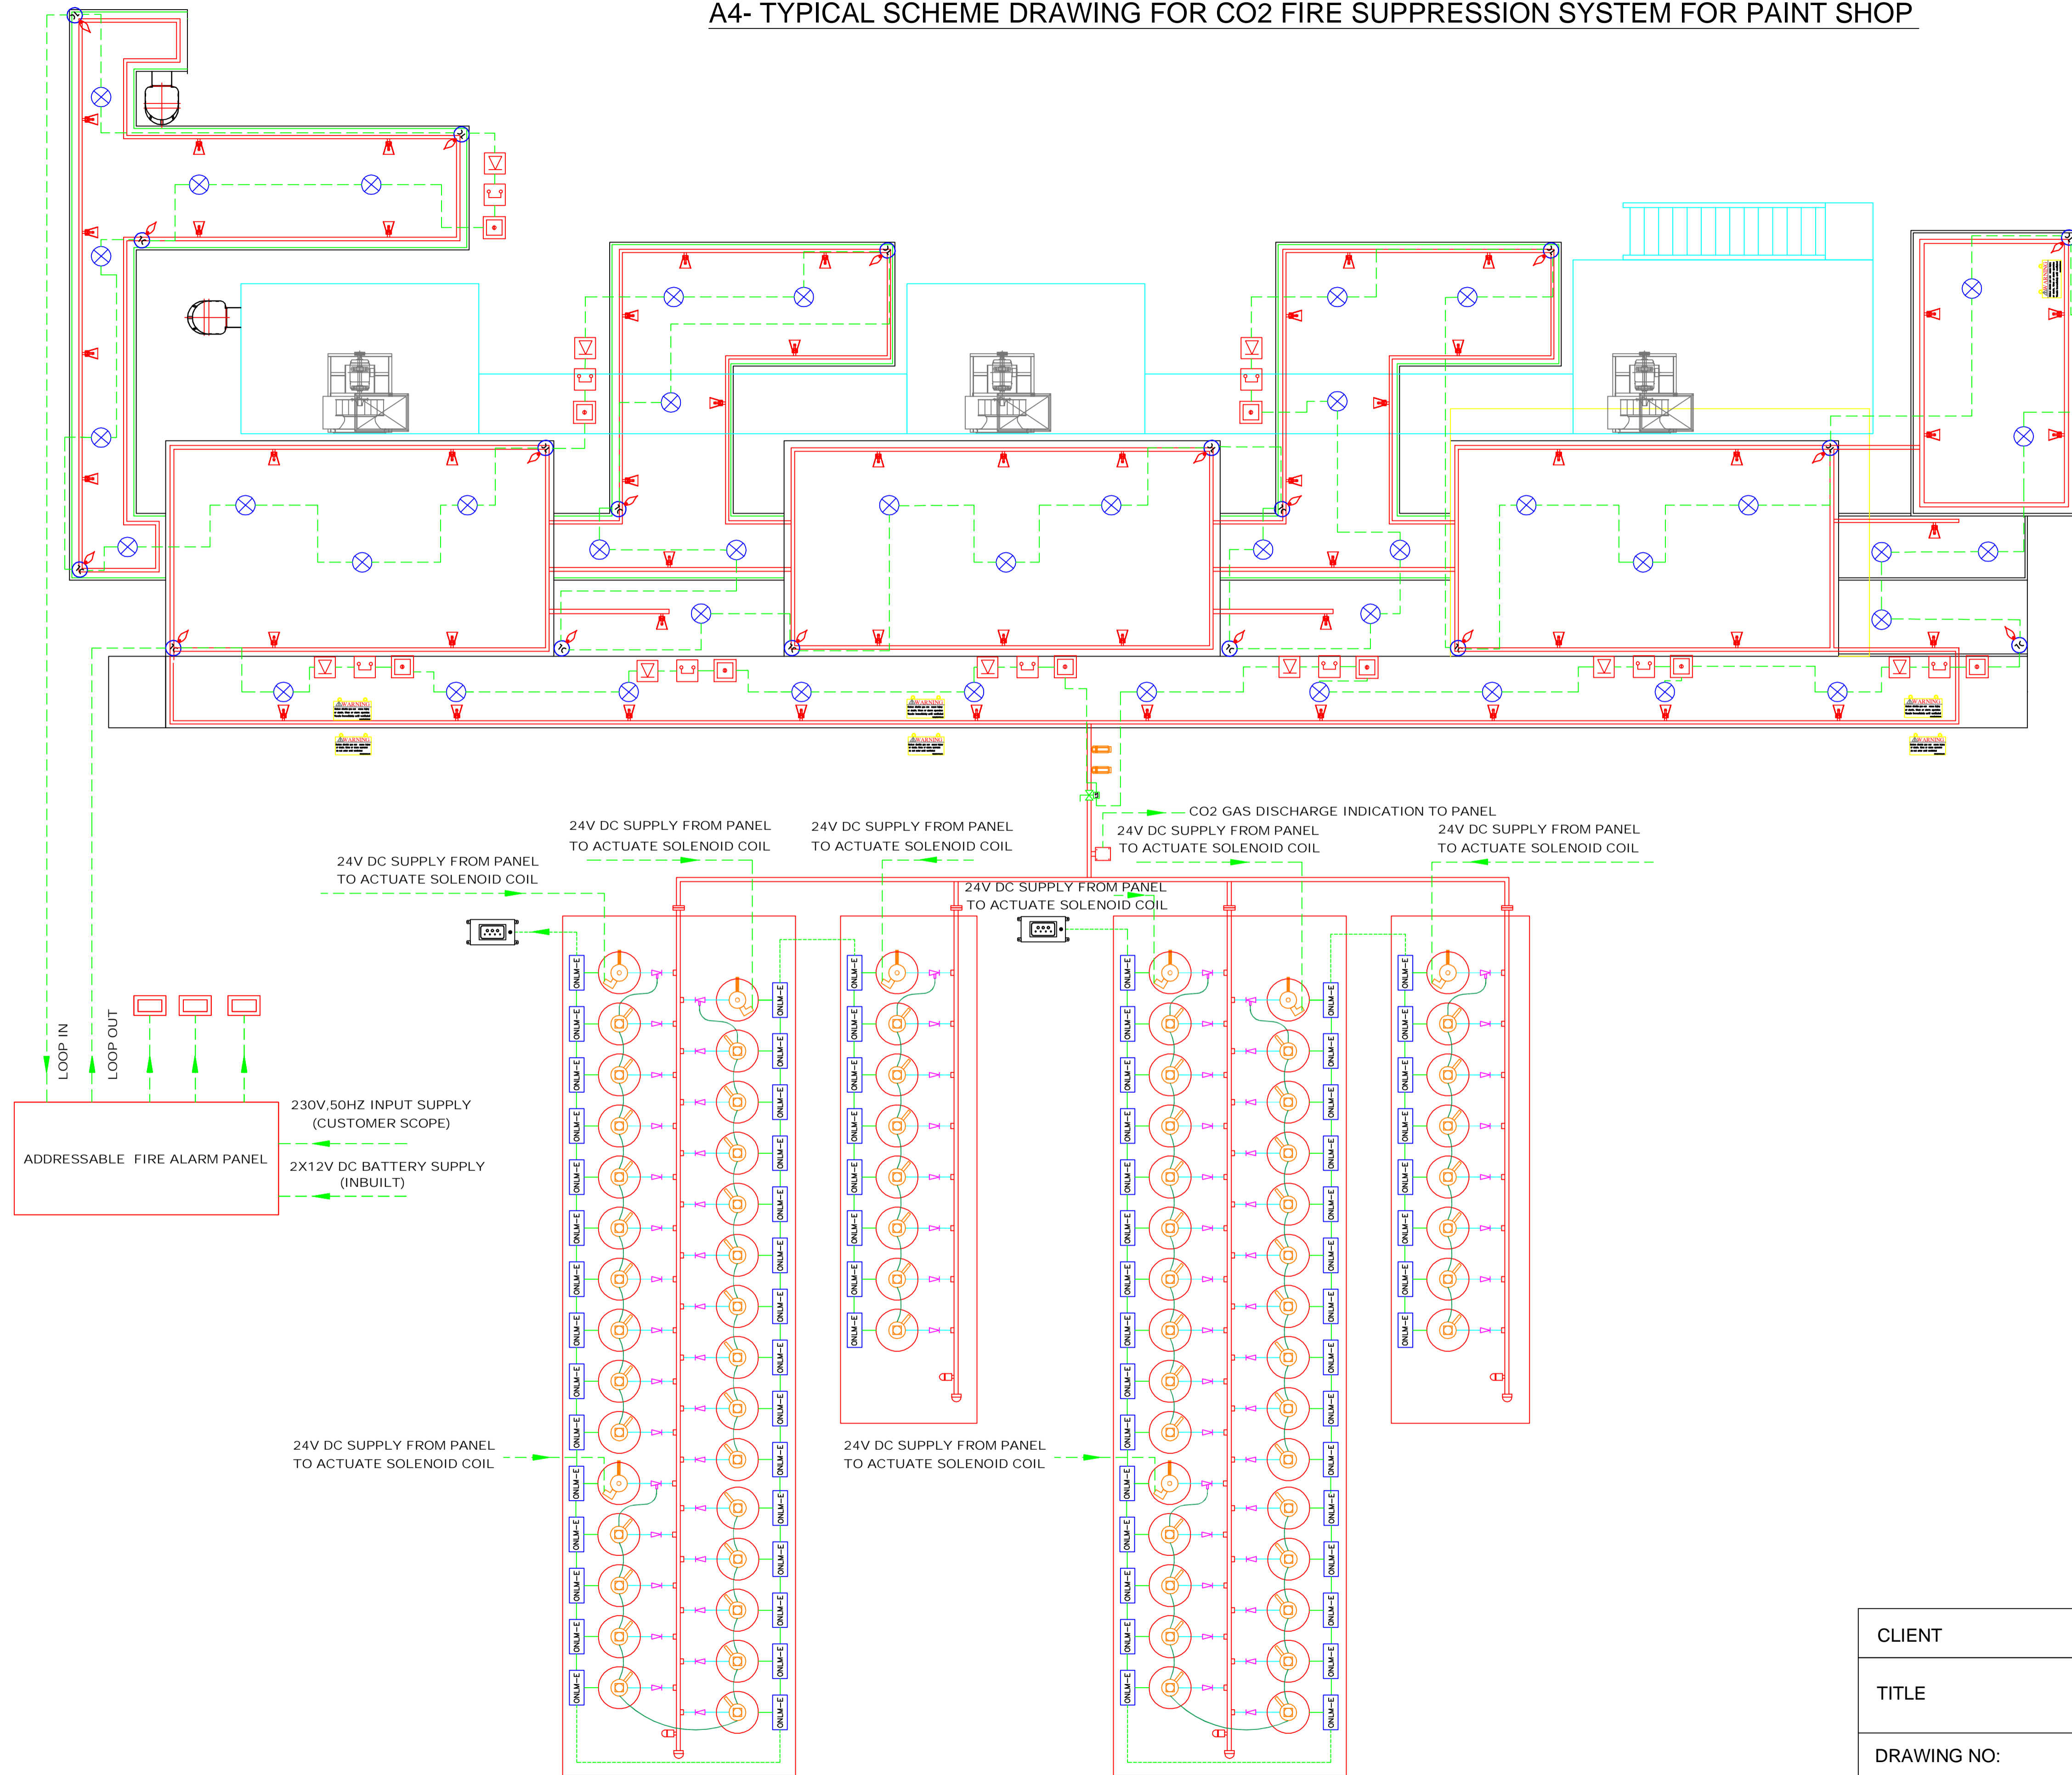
A4- TYPICAL SCHEME DRAWING FOR CO2 FIRE SUPPRESSION SYSTEM FOR PAINT SHOP

CO2 GAS DISCHARGE INDICATION TO PANEL

24V DC SUPPLY FROM PANEL TO ACTUATE SOLENOID COIL

24V DC SUPPLY FROM PANEL TO ACTUATE SOLENOID COIL

24V DC SUPPLY FROM PANEL TO ACTUATE SOLENOID COIL

24V DC SUPPLY FROM PANEL TO ACTUATE SOLENOID COIL

24V DC SUPPLY FROM PANEL TO ACTUATE SOLENOID COIL

24V DC SUPPLY FROM PANEL TO ACTUATE SOLENOID COIL

LOOP IN

LOOP OUT

ADDRESSABLE FIRE ALARM PANEL

230V,50HZ INPUT SUPPLY (CUSTOMER SCOPE)

2X12V DC BATTERY SUPPLY (INBUILT)

24V DC SUPPLY FROM PANEL TO ACTUATE SOLENOID COIL

24V DC SUPPLY FROM PANEL TO ACTUATE SOLENOID COIL

ONLM-E

CLIENT

TITLE

DRAWING NO: